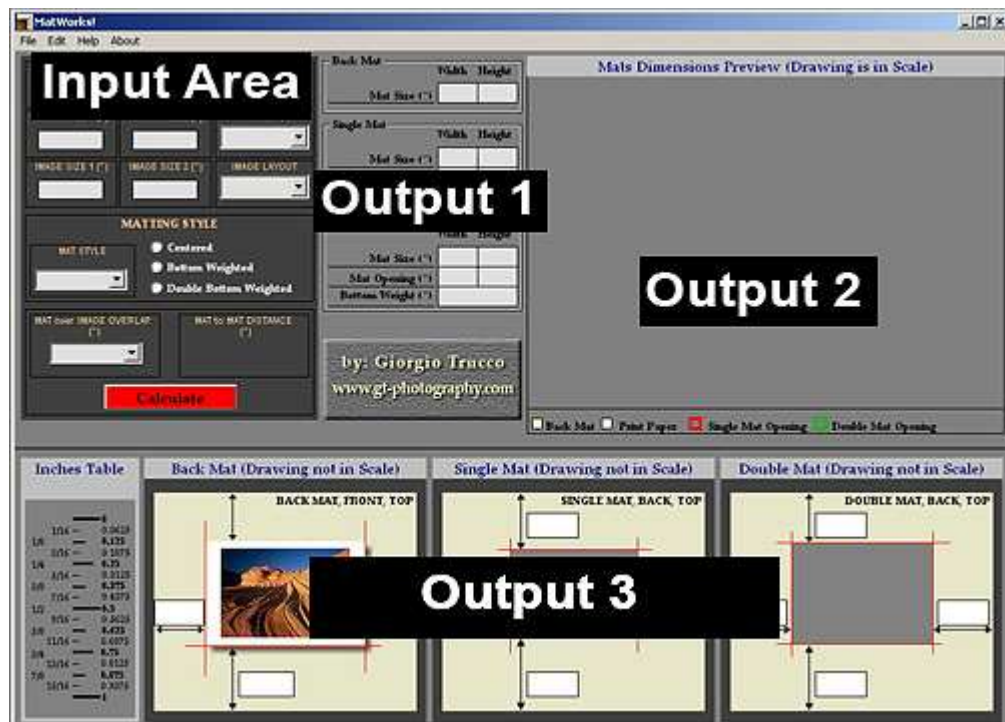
MatWorks!

File Edit Help About

Input Area

IMAGE SIZE 1 (") IMAGE SIZE 2 (") IMAGE LAYOUT

MATTING STYLE

MAT STYLE

Centered

Bottom Weighted

Double Bottom Weighted

MAT over IMAGE OVERLAP (")

MAT to MAT DISTANCE (")

Calculate

Back Mat

Width Height

Mat Size (")

Single Mat

Width Height

Mat Size (")

Output 1

Width Height

Mat Size (")

Mat Opening (")

Bottom Weight (")

by: Giorgio Trucco

www.gt-photography.com

Mats Dimensions Preview (Drawing is in Scale)

Output 2

Back Mat Print Paper Single Mat Opening Double Mat Opening

Inches Table

0

1/16 0.0625

1/8 0.125

3/16 0.1875

1/4 0.25

5/16 0.3125

3/8 0.375

7/16 0.4375

1/2 0.5

9/16 0.5625

5/8 0.625

11/16 0.6875

3/4 0.75

13/16 0.8125

7/8 0.875

15/16 0.9375

1

Back Mat (Drawing not in Scale)

BACK MAT, FRONT, TOP

Single Mat (Drawing not in Scale)

SINGLE MAT, BACK, TOP

Double Mat (Drawing not in Scale)

DOUBLE MAT, BACK, TOP

Output 3